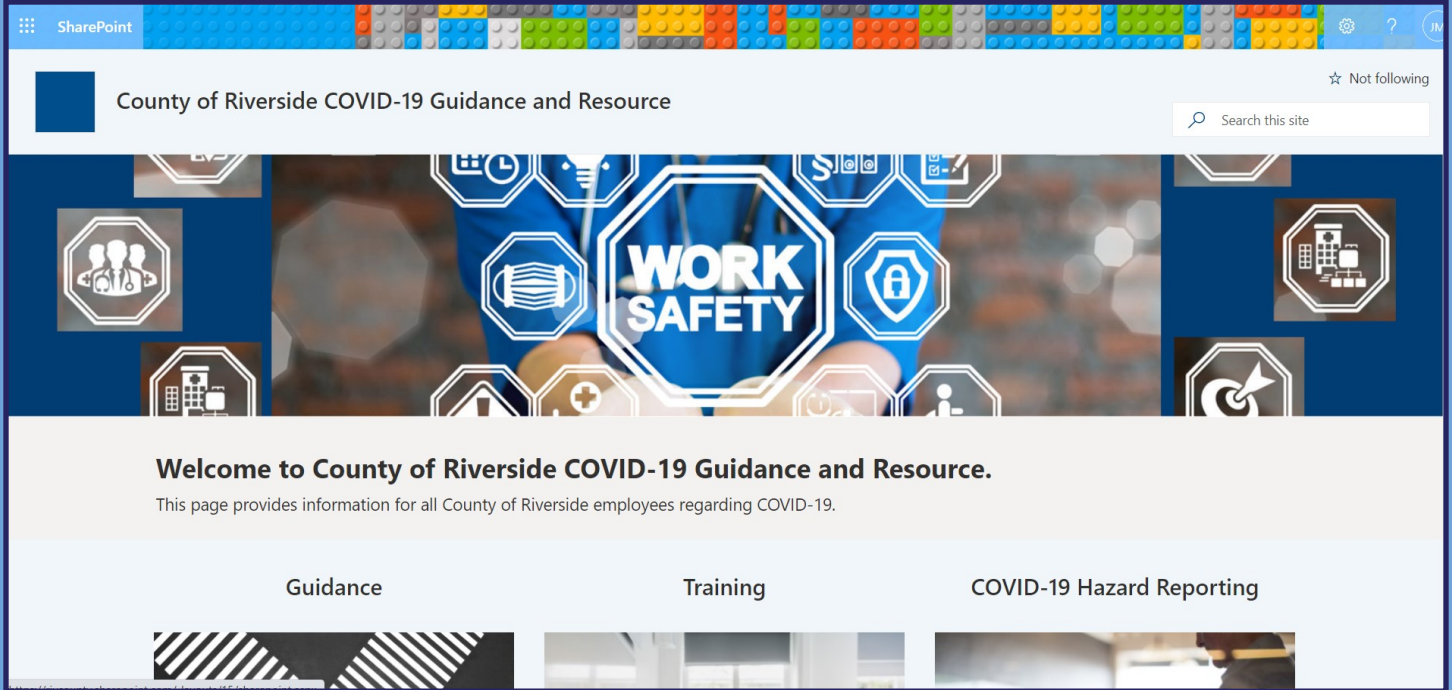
SharePoint

JM

County of Riverside COVID-19 Guidance and Resource

☆ Not following

Search this site

WORK SAFETY

Welcome to County of Riverside COVID-19 Guidance and Resource.

This page provides information for all County of Riverside employees regarding COVID-19.

Guidance

Training

COVID-19 Hazard Reporting

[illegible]